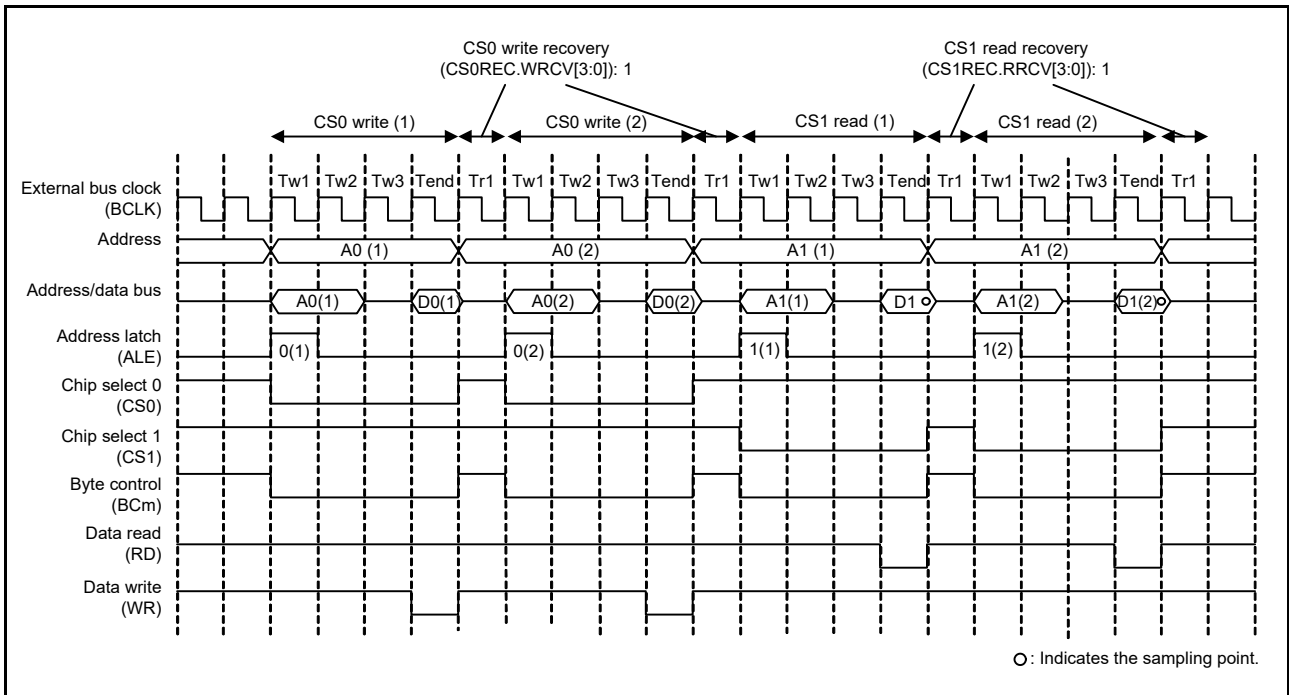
CS0 write recovery
(CS0REC.WRCV[3:0]): 1

CS1 read recovery
(CS1REC.RRCV[3:0]): 1

CS0 write (1)
CS0 write (2)
CS1 read (1)
CS1 read (2)

Tw1 Tw2 Tw3 Tend Tr1 Tw1 Tw2 Tw3 Tend Tr1 Tw1 Tw2 Tw3 Tend Tr1 Tw1 Tw2 Tw3 Tend Tr1

External bus clock
(BCLK)

Address
A0 (1)
A0 (2)
A1 (1)
A1 (2)

Address/data bus
A0(1)
D0(1)
A0(2)
D0(2)
A1(1)
D1
A1(2)
D1(2)

Address latch
(ALE)
0(1)
0(2)
1(1)
1(2)

Chip select 0
(CS0)

Chip select 1
(CS1)

Byte control
(BCm)

Data read
(RD)

Data write
(WR)

○: Indicates the sampling point.